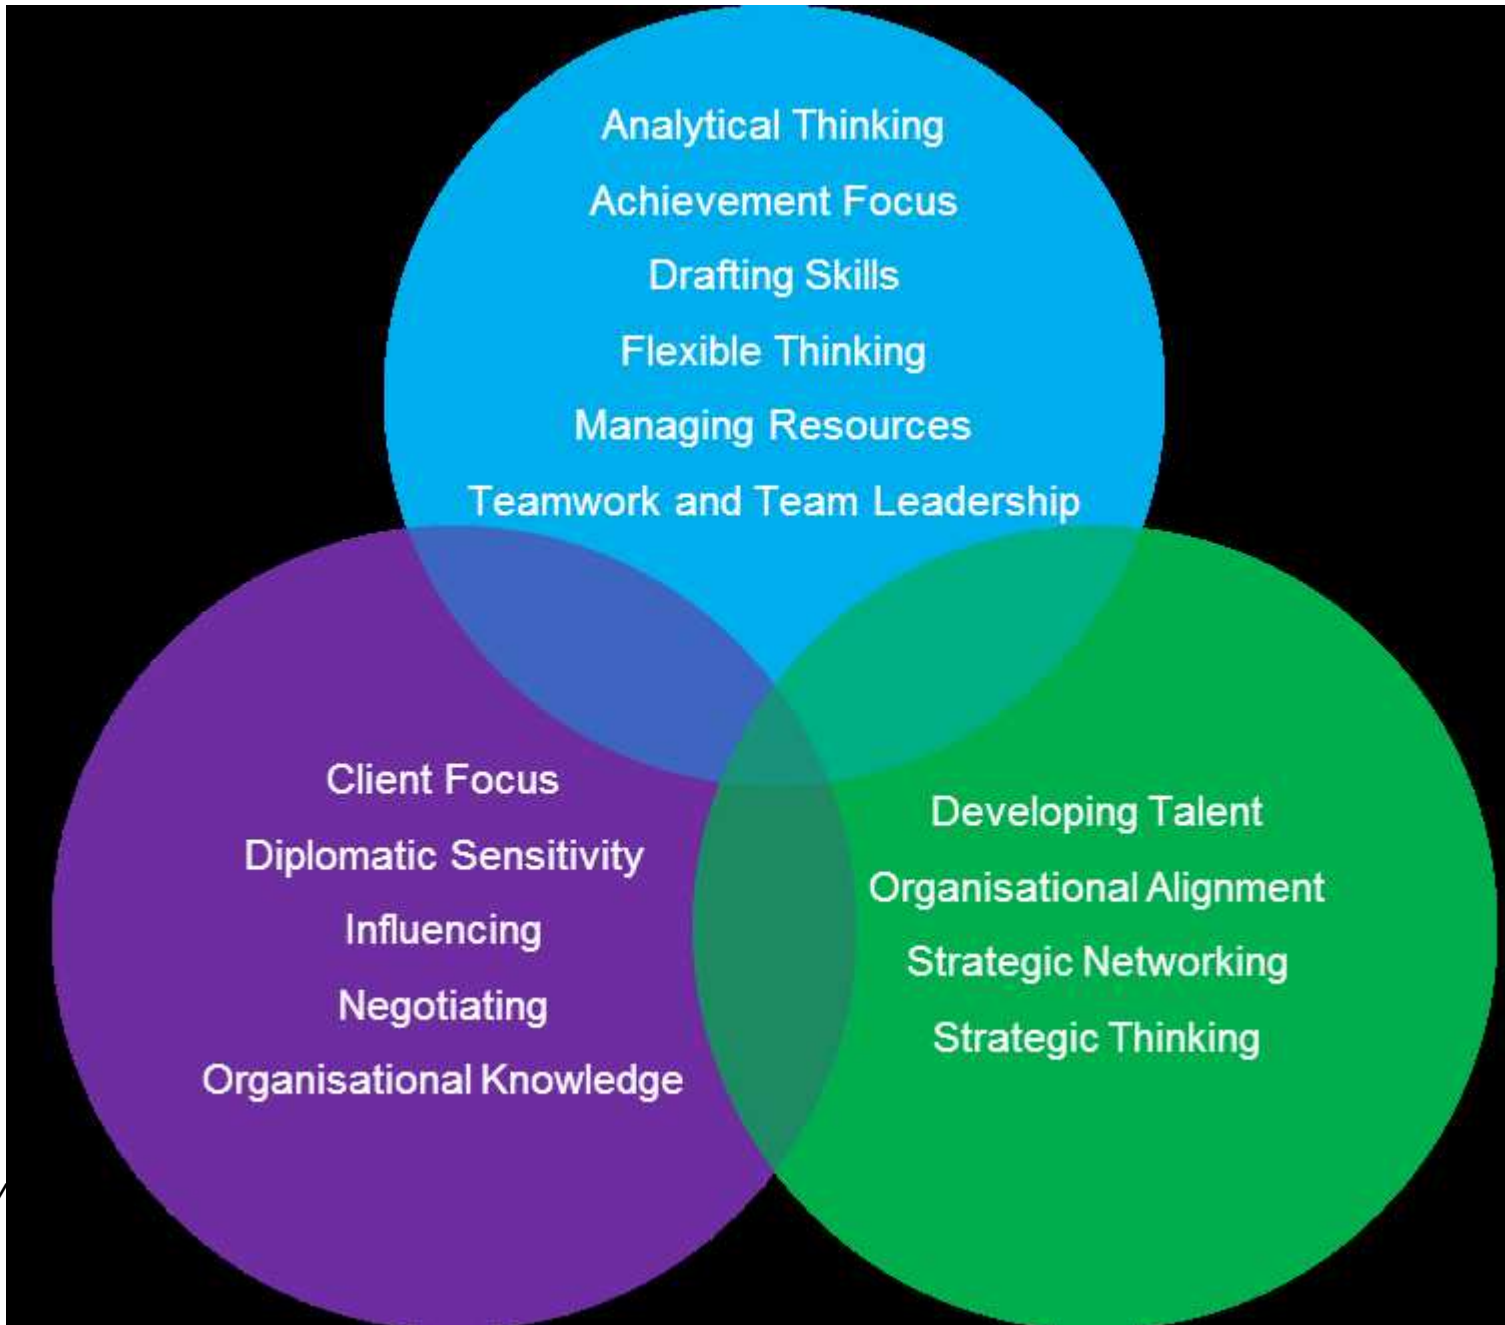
Analytical Thinking
Achievement Focus
Drafting Skills
Flexible Thinking
Managing Resources
Teamwork and Team Leadership

Client Focus
Diplomatic Sensitivity
Influencing
Negotiating
Organisational Knowledge

Developing Talent
Organisational Alignment
Strategic Networking
Strategic Thinking